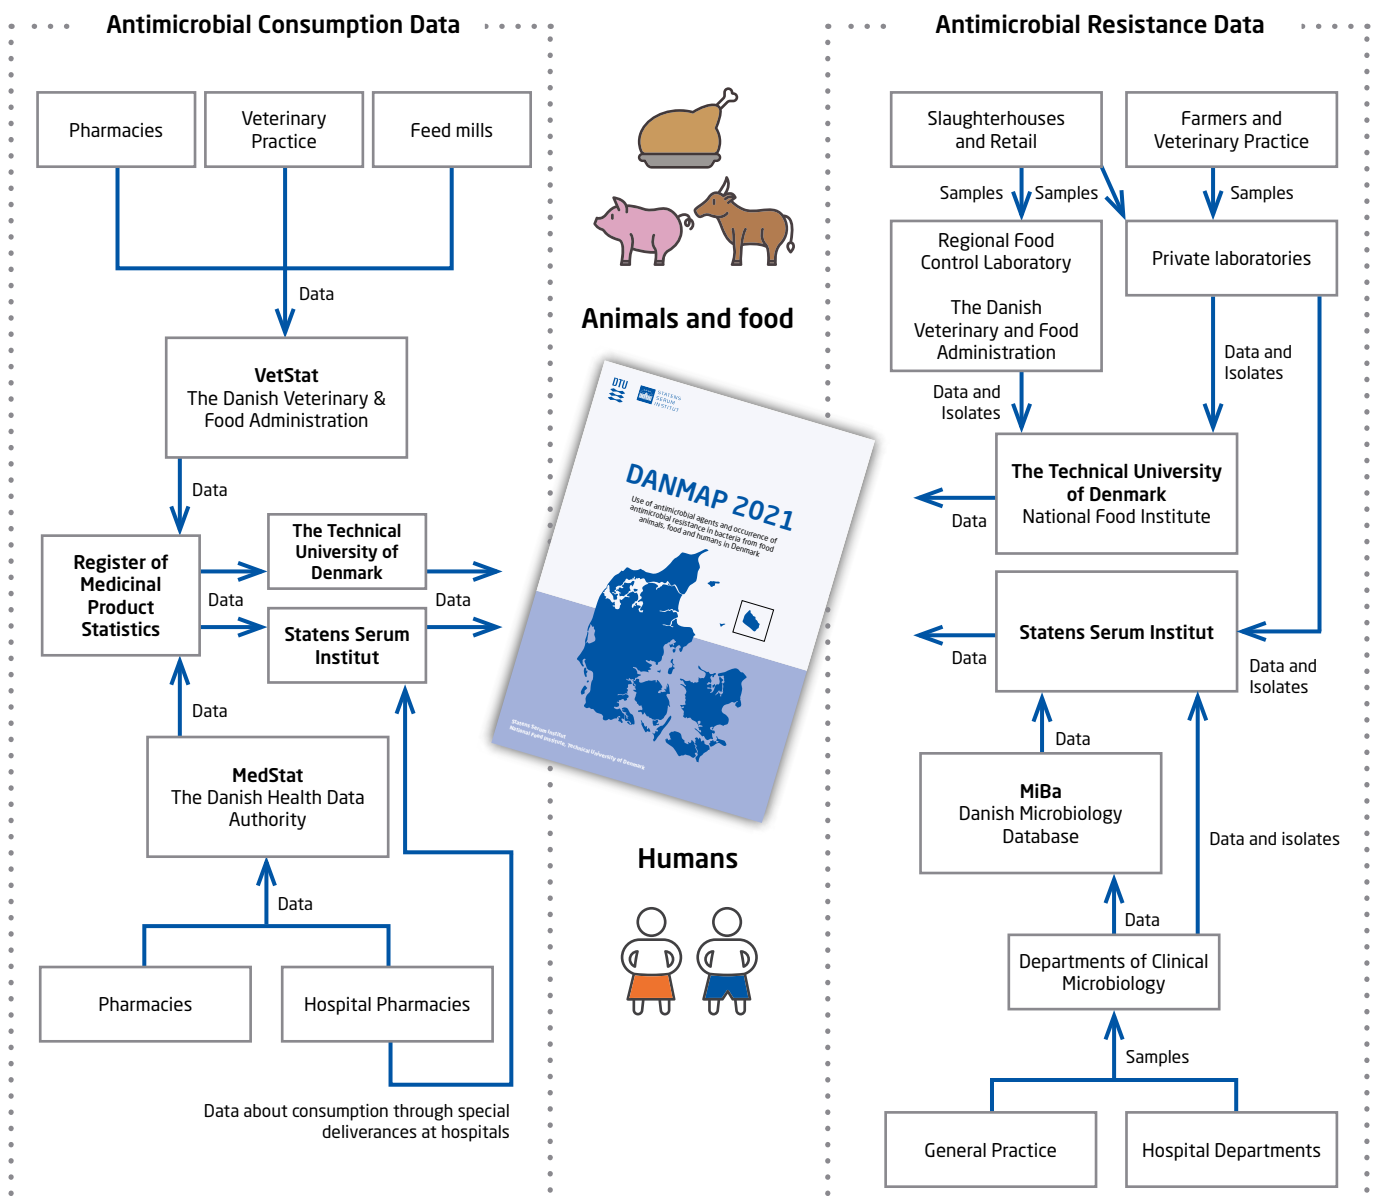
Antimicrobial Consumption Data

Pharmacies

Veterinary Practice

Feed mills

Data

VetStat
The Danish Veterinary & Food Administration

Data

Register of Medicinal Product Statistics

The Technical University of Denmark

Data

Statens Serum Institut

Data

Data

MedStat
The Danish Health Data Authority

Data

Pharmacies

Hospital Pharmacies

Data about consumption through special deliverances at hospitals

Animals and food

DTU

STATENS SERUM INSTITUT

DANMAP 2021

Use of antimicrobial agents and occurrence of antimicrobial resistance in bacteria from food animals, food and humans in Denmark

Statens Serum Institut
National Food Institute, Technical University of Denmark

Humans

Antimicrobial Resistance Data

Slaughterhouses and Retail

Farmers and Veterinary Practice

Samples

Samples

Samples

Regional Food Control Laboratory

The Danish Veterinary and Food Administration

Private laboratories

Data and Isolates

Data and Isolates

The Technical University of Denmark
National Food Institute

Data

Statens Serum Institut

Data

Data and Isolates

Data

MiBa
Danish Microbiology Database

Data and isolates

Data

Departments of Clinical Microbiology

Samples

General Practice

Hospital Departments